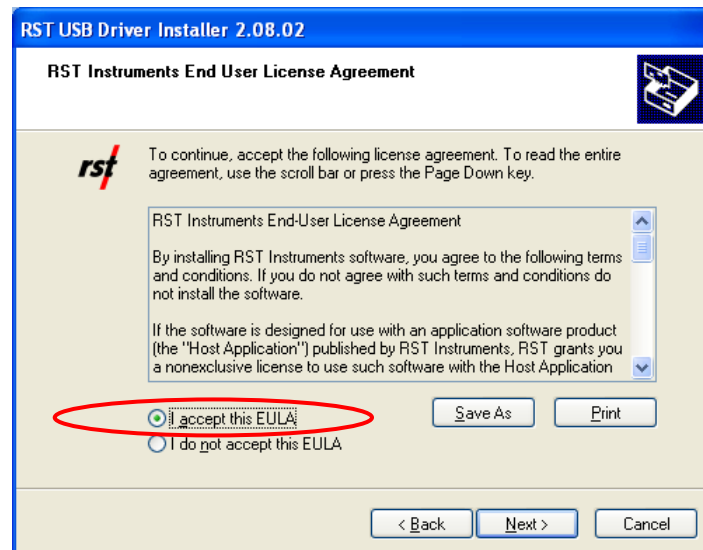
RST USB Driver Installer 2.08.02

RST Instruments End User License Agreement

rst

To continue, accept the following license agreement. To read the entire agreement, use the scroll bar or press the Page Down key.

RST Instruments End-User License Agreement

By installing RST Instruments software, you agree to the following terms and conditions. If you do not agree with such terms and conditions do not install the software.

If the software is designed for use with an application software product (the "Host Application") published by RST Instruments, RST grants you a nonexclusive license to use such software with the Host Application

I accept this EULA

I do not accept this EULA

Save As

Print

< Back

Next >

Cancel